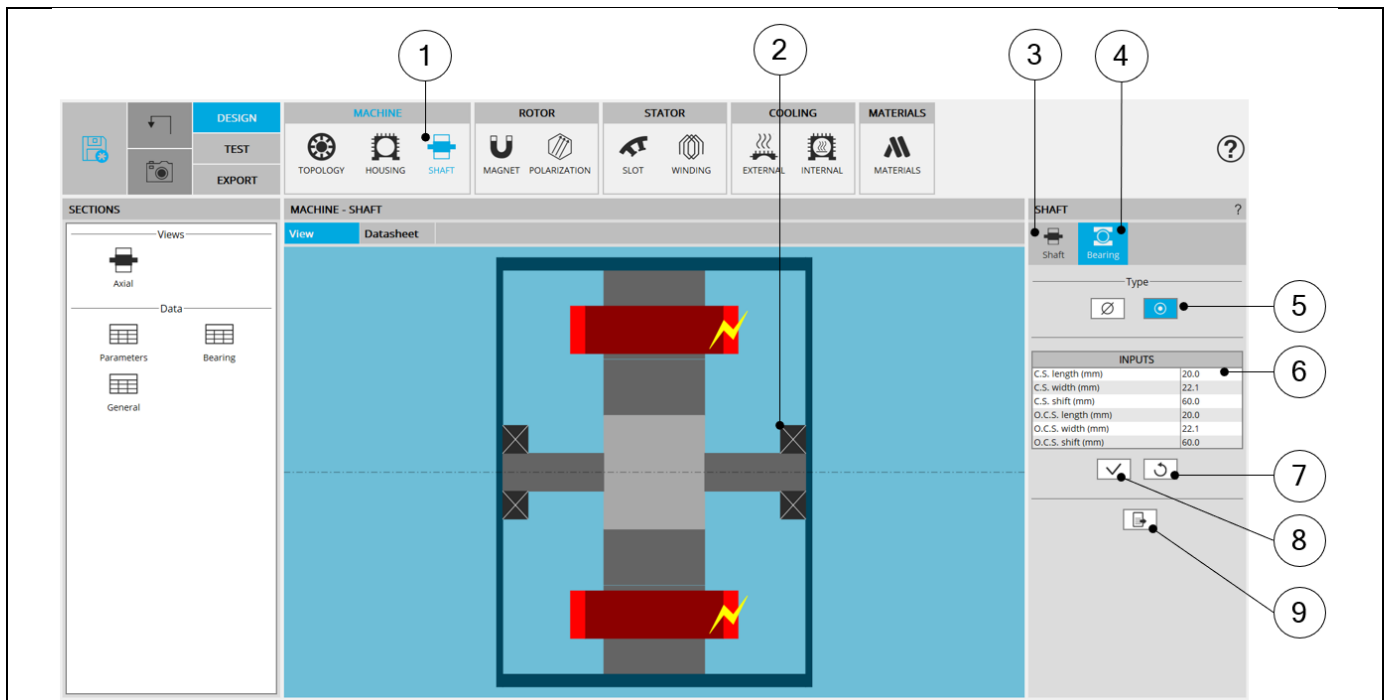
1

2

3

4

DESIGN
TEST
EXPORT

MACHINE
TOPOLOGY HOUSING SHAFT

ROTOR
MAGNET POLARIZATION

STATOR
SLOT WINDING

COOLING
EXTERNAL INTERNAL

MATERIALS
MATERIALS

?

SECTIONS
Views
Axial
Data
Parameters
Bearing
General

MACHINE - SHAFT
View
Datasheet

SHAFT
?
Shaft
Bearing
Type

5

| INPUTS | |
|---|---|
| C.S. length (mm) | 20.0 |
| C.S. width (mm) | 22.1 |
| C.S. shift (mm) | 60.0 |
| O.C.S. length (mm) | 20.0 |
| O.C.S. width (mm) | 22.1 |
| O.C.S. shift (mm) | 60.0 |

6

7

8

9